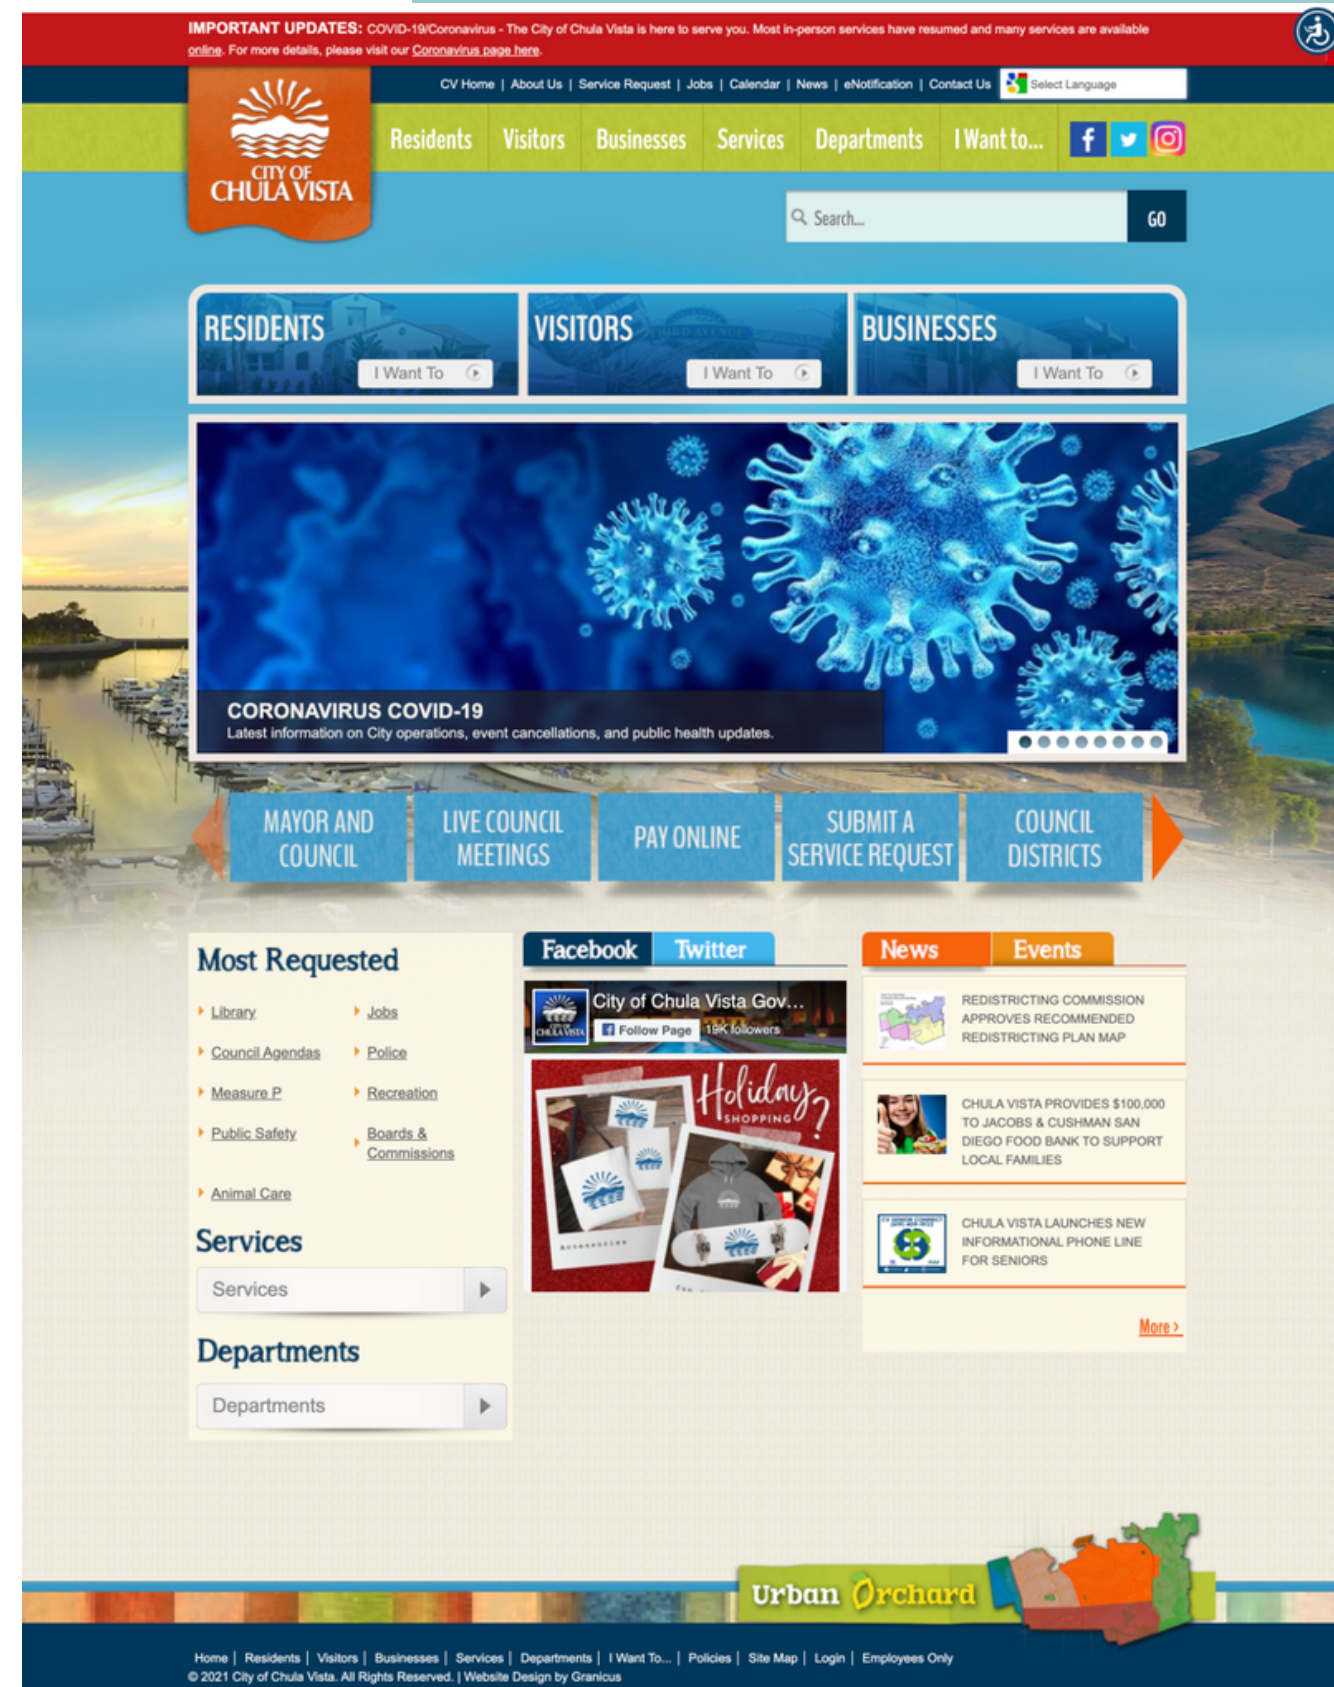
IMPORTANT UPDATES: COVID-19/Coronavirus - The City of Chula Vista is here to serve you. Most in-person services have resumed and many services are available online. For more details, please visit our Coronavirus page here.

CV Home | About Us | Service Request | Jobs | Calendar | News | eNotification | Contact Us

Select Language

CITY OF CHULA VISTA

Residents Visitors Businesses Services Departments I Want to...

Search... GO

RESIDENTS I Want To

VISITORS I Want To

BUSINESSES I Want To

CORONAVIRUS COVID-19
Latest information on City operations, event cancellations, and public health updates.

MAYOR AND COUNCIL

LIVE COUNCIL MEETINGS

PAY ONLINE

SUBMIT A SERVICE REQUEST

COUNCIL DISTRICTS

Most Requested

Library

Jobs

Council Agendas

Police

Measure P

Recreation

Public Safety

Boards & Commissions

Animal Care

Services

Services

Departments

Departments

Facebook Twitter

City of Chula Vista Gov...

Follow Page 15K followers

Holiday SHOPPING

News Events

REDISTRICTING COMMISSION APPROVES RECOMMENDED REDISTRICTING PLAN MAP

CHULA VISTA PROVIDES $100,000 TO JACOBS & CUSHMAN SAN DIEGO FOOD BANK TO SUPPORT LOCAL FAMILIES

CHULA VISTA LAUNCHES NEW INFORMATIONAL PHONE LINE FOR SENIORS

More >

Urban Orchard

Home | Residents | Visitors | Businesses | Services | Departments | I Want To... | Policies | Site Map | Login | Employees Only
© 2021 City of Chula Vista. All Rights Reserved. | Website Design by Granicus